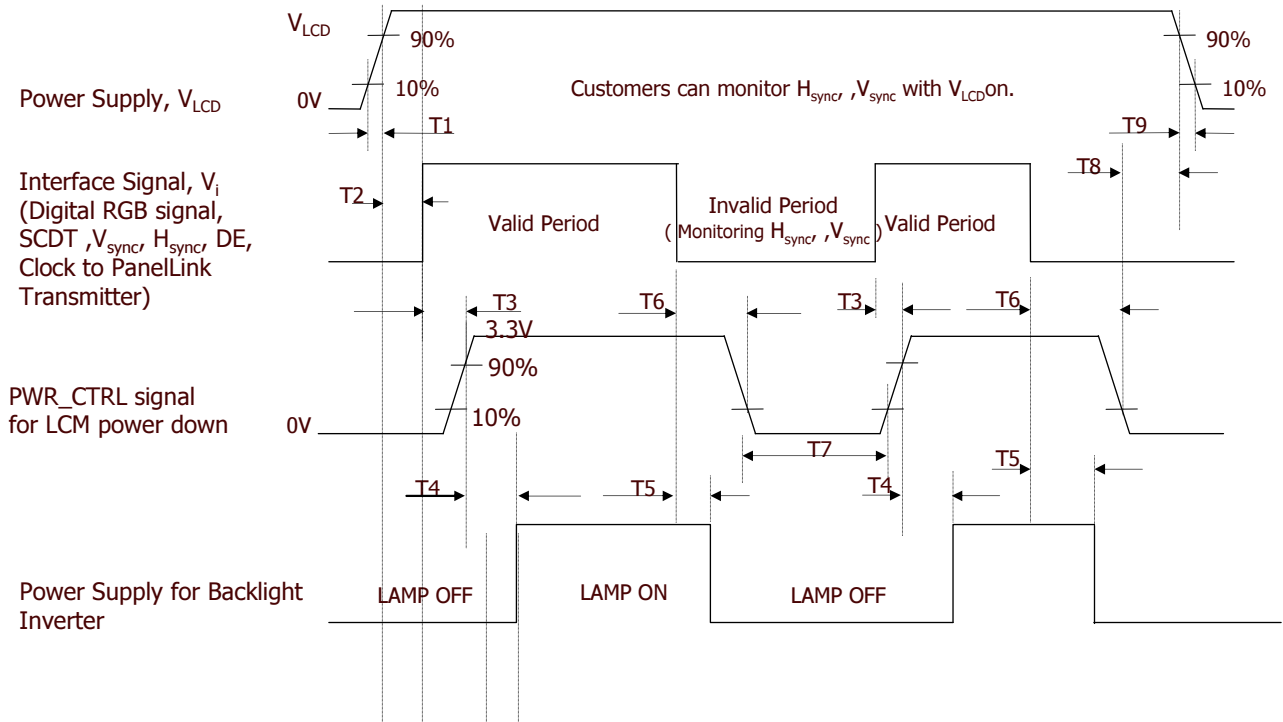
$V_{LCD}$

90%

10%

Power Supply, $V_{LCD}$

0V

Customers can monitor $H_{sync}$, ,$V_{sync}$ with $V_{LCD}$on.

90%

10%

T1

T9

Interface Signal, $V_i$ (Digital RGB signal, SCDT ,$V_{sync}$, $H_{sync}$, DE, Clock to PanelLink Transmitter)

T2

Valid Period

Invalid Period ( Monitoring $H_{sync}$, ,$V_{sync}$ )

Valid Period

T8

T3

T6

T3

T6

3.3V

90%

PWR_CTRL signal for LCM power down

0V

10%

T7

T4

T5

T4

T5

Power Supply for Backlight Inverter

LAMP OFF

LAMP ON

LAMP OFF